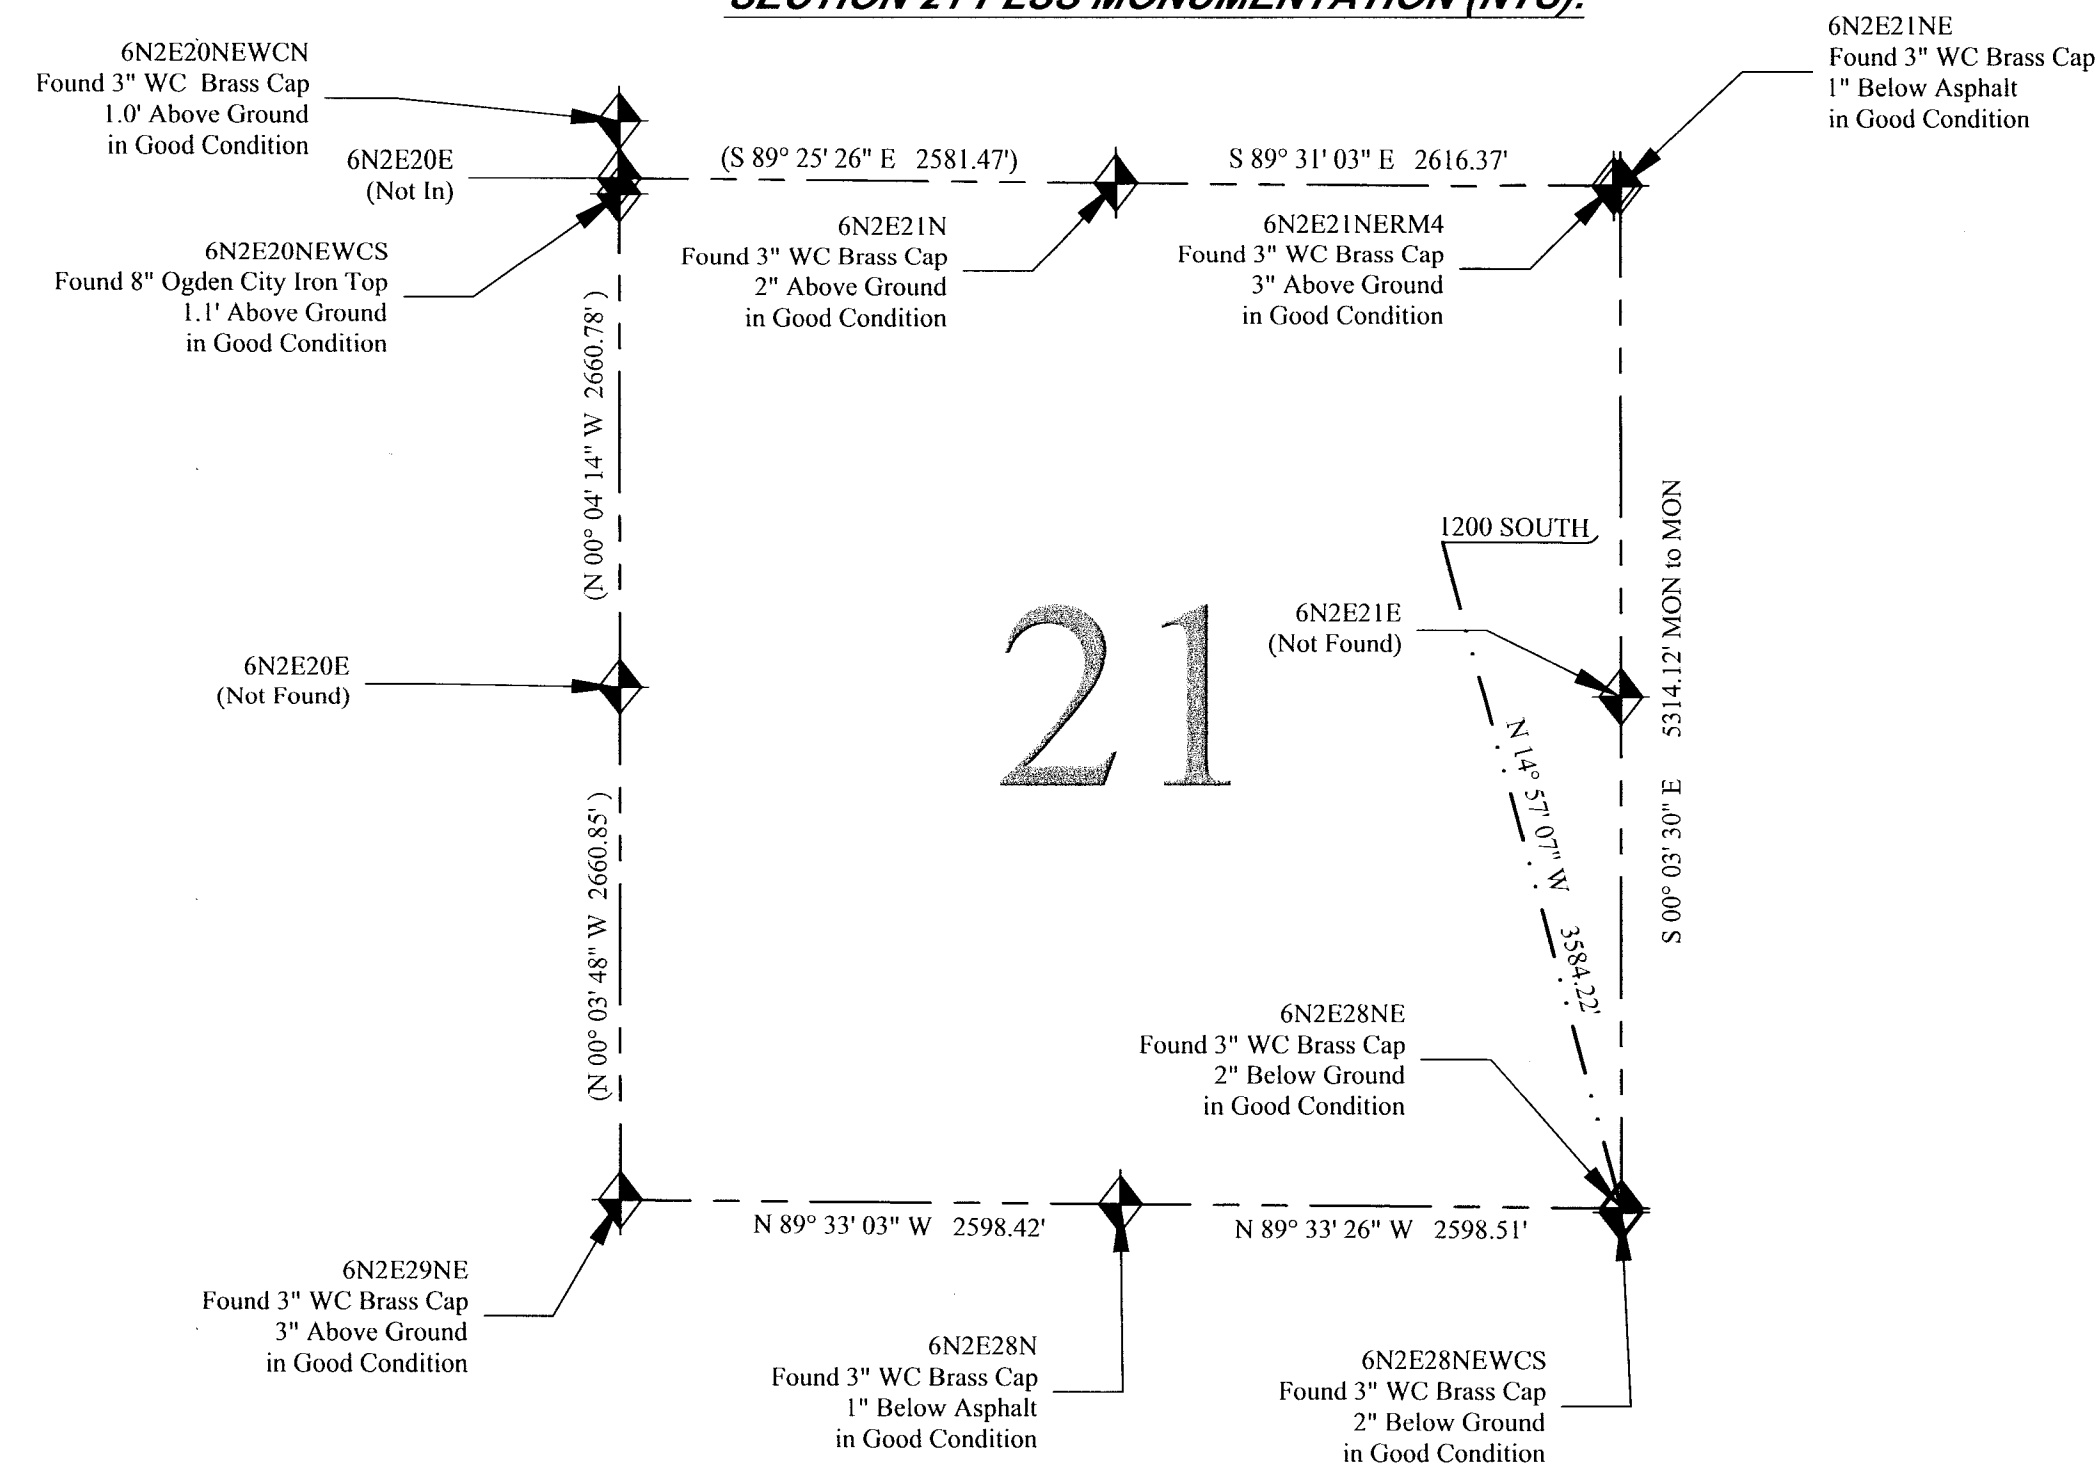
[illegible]

6N2E20NEWCN
Found 3" WC Brass Cap
1.0' Above Ground
in Good Condition

6N2E20E
(Not In)

6N2E20NEWCS
Found 8" Ogden City Iron Top
1.1' Above Ground
in Good Condition

(S 89° 25' 26" E 2581.47')

S 89° 31' 03" E 2616.37'

6N2E21NE
Found 3" WC Brass Cap
1" Below Asphalt
in Good Condition

6N2E21N
Found 3" WC Brass Cap
2" Above Ground
in Good Condition

6N2E21NERM4
Found 3" WC Brass Cap
3" Above Ground
in Good Condition

(N 00° 04' 14" W 2660.78')

1200 SOUTH

6N2E21E
(Not Found)

5314.12' MON to MON

21

6N2E20E
(Not Found)

N 14° 57' 07" W 3584.22'

S 00° 03' 30" E

(N 00° 03' 48" W 2660.85')

6N2E28NE
Found 3" WC Brass Cap
2" Below Ground
in Good Condition

N 89° 33' 03" W 2598.42'

N 89° 33' 26" W 2598.51'

6N2E29NE
Found 3" WC Brass Cap
3" Above Ground
in Good Condition

6N2E28N
Found 3" WC Brass Cap
1" Below Asphalt
in Good Condition

6N2E28NEWCS
Found 3" WC Brass Cap
2" Below Ground
in Good Condition